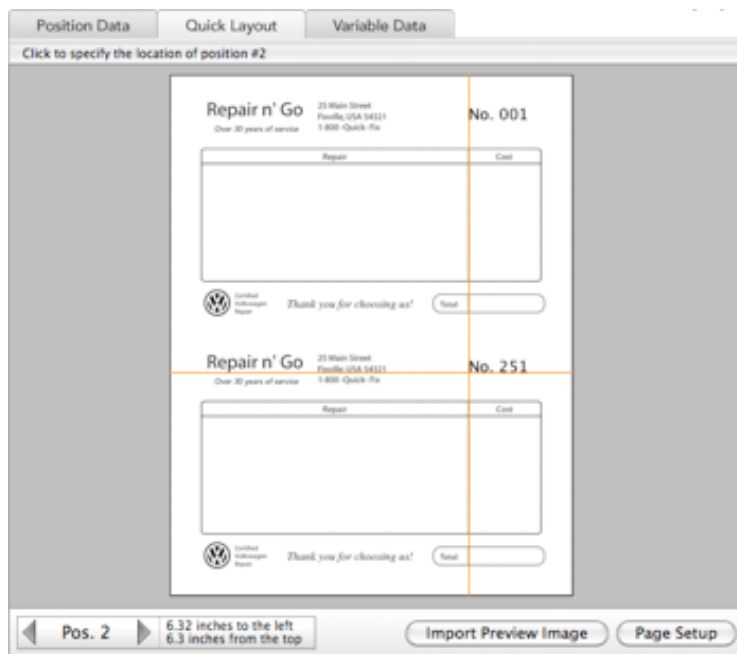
Position Data
Quick Layout
Variable Data

Click to specify the location of position #2

Repair n' Go
Over 30 years of service
25 Main Street
Fooville, USA 54321
1-800-Quick-Fix
No. 001

| Repair | Cost |
|---|---|
| | |

Certified Volkswagen Repair
Thank you for choosing us!
Total

Repair n' Go
Over 30 years of service
25 Main Street
Fooville, USA 54321
1-800-Quick-Fix
No. 251

| Repair | Cost |
|---|---|
| | |

Certified Volkswagen Repair
Thank you for choosing us!
Total

Pos. 2
6.32 inches to the left
6.3 inches from the top
Import Preview Image
Page Setup